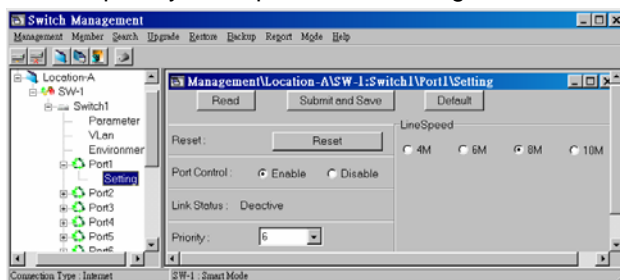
Switch Management

Management Member Search Upgrade Restore Backup Report Mode Help

Location-A
SW-1
Switch1
Parameter
VLan
Environmer
Port1
Setting
Port2
Port3
Port4
Port5
Port6

Management\Location-A\SW-1:Switch1\Port1\Setting

Read Submit and Save Default

Reset: Reset

LineSpeed

4M 6M 8M 10M

Port Control: Enable Disable

Link Status: Deactive

Priority: 6

Connection Type : Internet

SW-1 : Smart Mode